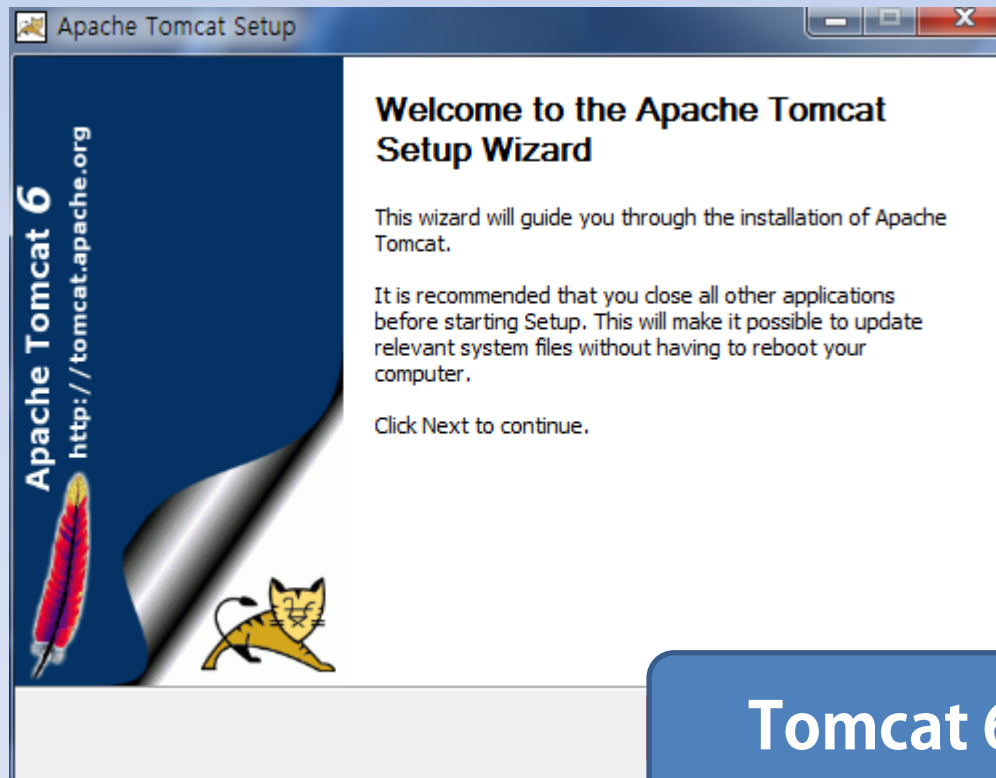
Apache Tomcat Setup

Apache Tomcat 6
http://tomcat.apache.org

Welcome to the Apache Tomcat Setup Wizard

This wizard will guide you through the installation of Apache Tomcat.

It is recommended that you close all other applications before starting Setup. This will make it possible to update relevant system files without having to reboot your computer.

Click Next to continue.

Tomcat 6